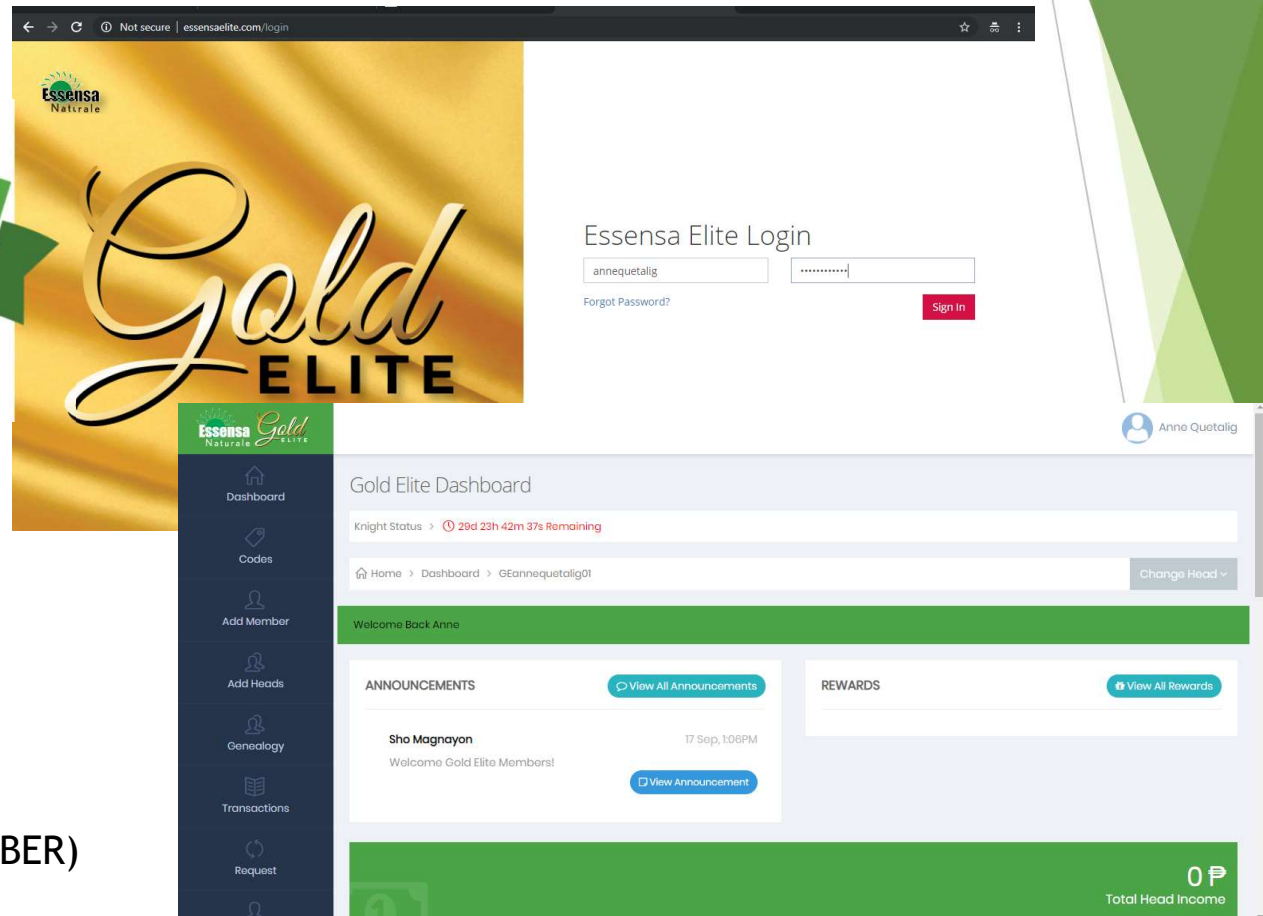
Not secure | essensaelite.com/login

Essensa Naturale

Gold ELITE

Essensa Elite Login

annequetalig

••••••••••••

Forgot Password?

Sign In

Essensa Naturale Gold ELITE

Anne Quetalig

Dashboard

Codes

Add Member

Add Heads

Genealogy

Transactions

Request

Gold Elite Dashboard

Knight Status > 29d 23h 42m 37s Remaining

Home > Dashboard > GEannequetalig01

Change Head

Welcome Back Anne

ANNOUNCEMENTS

View All Announcements

Sho Magnayon

17 Sep, 1:06PM

Welcome Gold Elite Members!

View Announcement

REWARDS

View All Rewards

0 ₱

Total Head Income

BER)